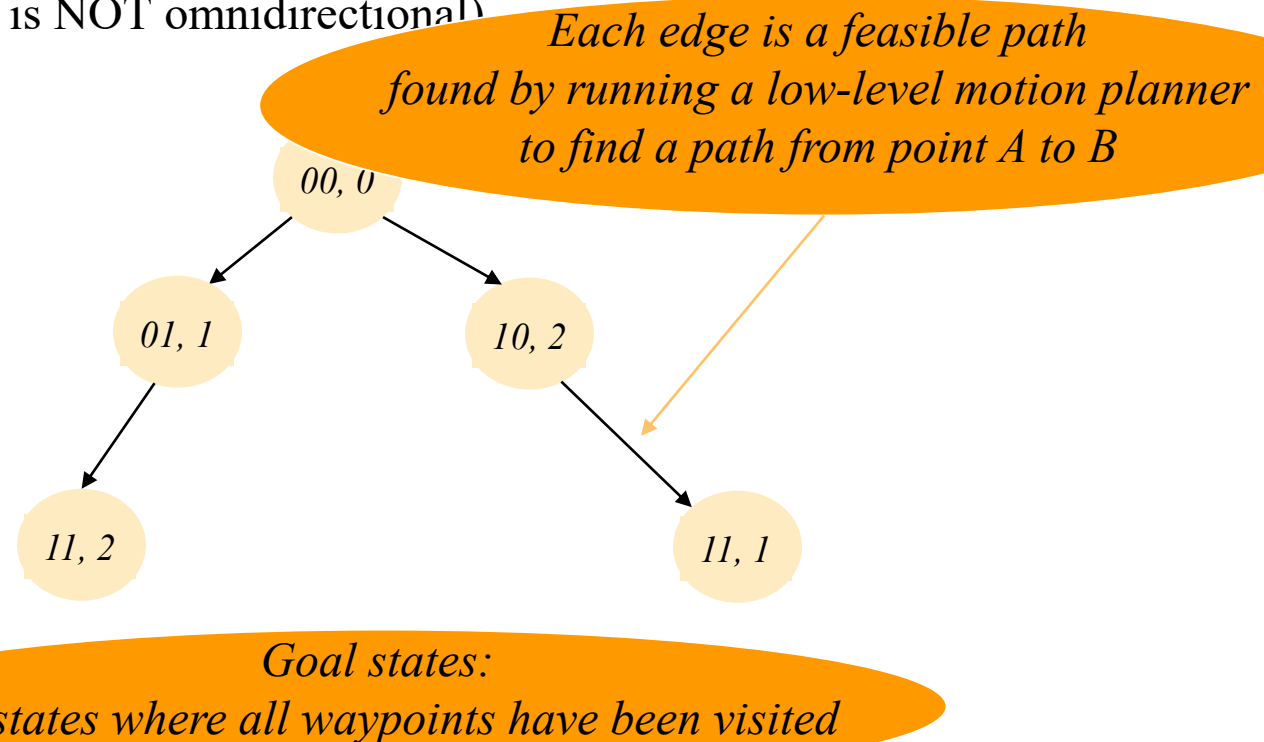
is NOT omnidirectional)

Each edge is a feasible path found by running a low-level motion planner to find a path from point A to B

00, 0

01, 1

10, 2

11, 2

11, 1

Goal states:
states where all waypoints have been visited